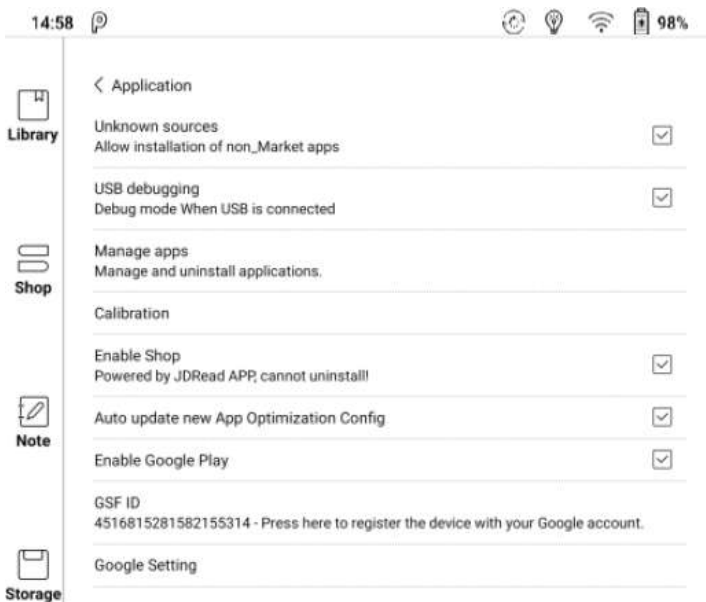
14:58 98%

Library

Shop

Note

Storage

< Application

Unknown sources
Allow installation of non_Market apps

USB debugging
Debug mode When USB is connected

Manage apps
Manage and uninstall applications.

Calibration

Enable Shop
Powered by JDRead APP, cannot uninstall!

Auto update new App Optimization Config

Enable Google Play

GSF ID
4516815281582155314 - Press here to register the device with your Google account.

Google Setting